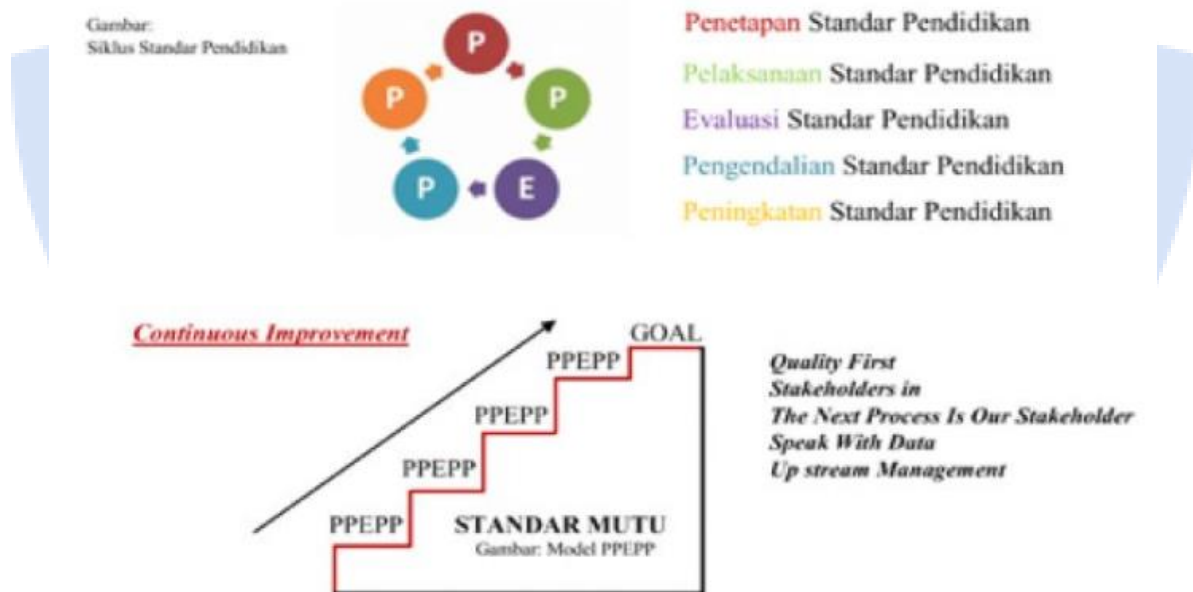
Gambar:
Siklus Standar Pendidikan

P
P
E
P
P

Penetapan Standar Pendidikan
Pelaksanaan Standar Pendidikan
Evaluasi Standar Pendidikan
Pengendalian Standar Pendidikan
Peningkatan Standar Pendidikan

Continuous Improvement

GOAL
PPEPP
PPEPP
PPEPP
PPEPP
STANDAR MUTU
Gambar: Model PPEPP

Quality First
Stakeholders in
The Next Process Is Our Stakeholder
Speak With Data
Up stream Management